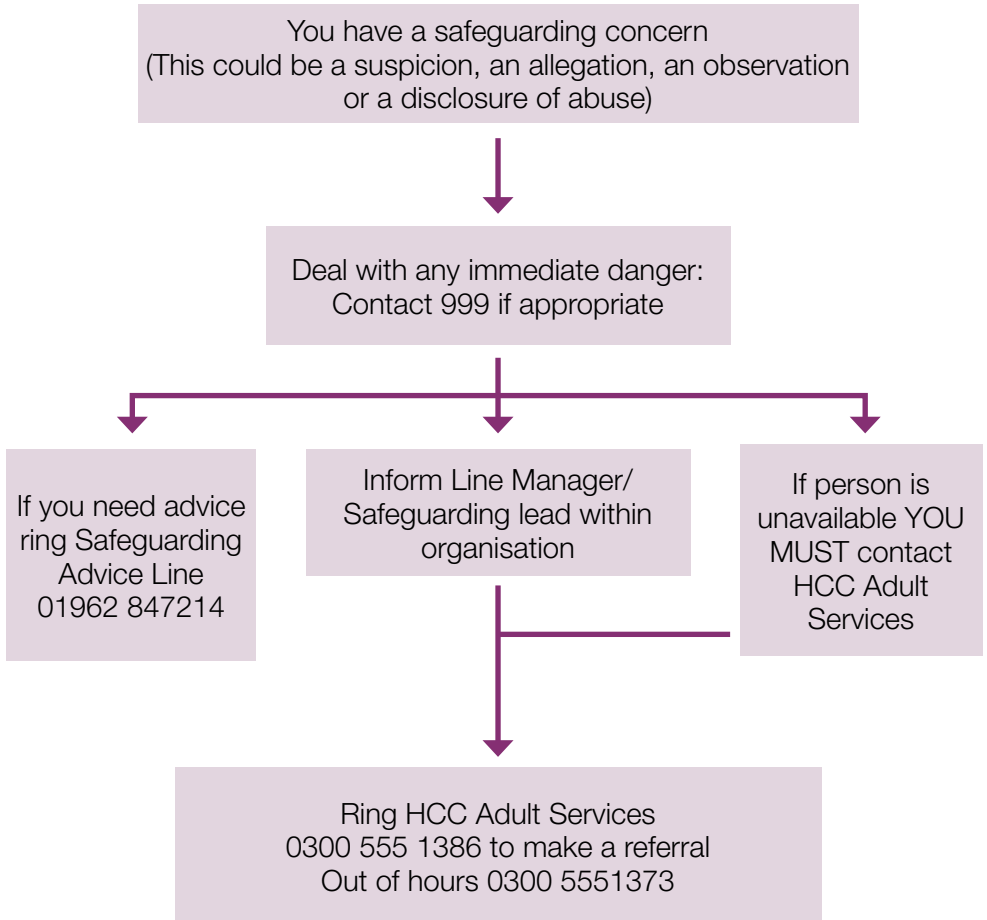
You have a safeguarding concern
(This could be a suspicion, an allegation, an observation or a disclosure of abuse)

Deal with any immediate danger:
Contact 999 if appropriate

If you need advice ring Safeguarding Advice Line 01962 847214

Inform Line Manager/ Safeguarding lead within organisation

If person is unavailable YOU MUST contact HCC Adult Services

Ring HCC Adult Services
0300 555 1386 to make a referral
Out of hours 0300 5551373